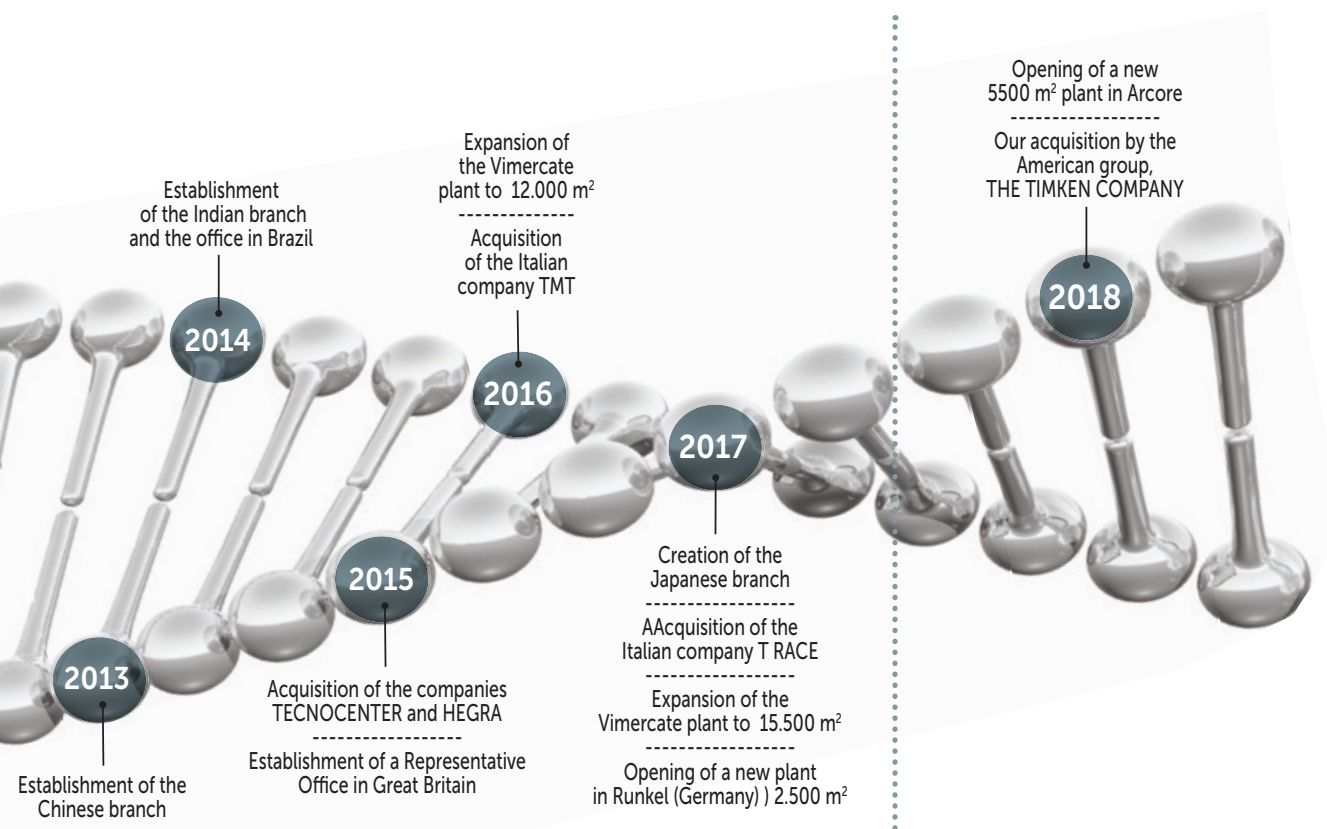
Establishment of the Indian branch and the office in Brazil

2014

Expansion of the Vimercate plant to 12.000 m$^2$
-------------
Acquisition of the Italian company TMT

2016

Opening of a new 5500 m$^2$ plant in Arcore
-----------------
Our acquisition by the American group, THE TIMKEN COMPANY

2018

2017

2015

2013

Establishment of the Chinese branch

Acquisition of the companies TECNOCENTER and HEGRA
-----------------
Establishment of a Representative Office in Great Britain

Creation of the Japanese branch
-----------------
AAcquisition of the Italian company T RACE
-----------------
Expansion of the Vimercate plant to 15.500 m$^2$
-----------------
Opening of a new plant in Runkel (Germany) ) 2.500 m$^2$